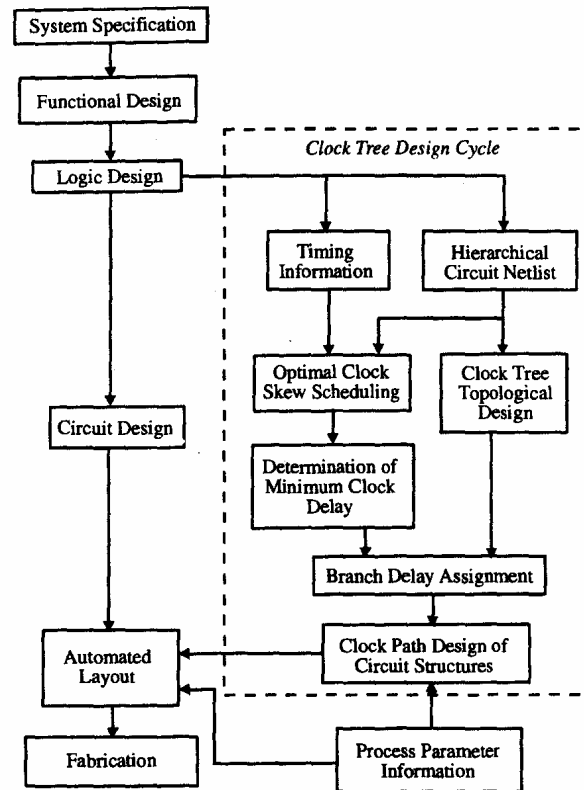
System Specification

Functional Design

Logic Design

Clock Tree Design Cycle

Timing Information

Hierarchical Circuit Netlist

Optimal Clock Skew Scheduling

Clock Tree Topological Design

Circuit Design

Determination of Minimum Clock Delay

Branch Delay Assignment

Automated Layout

Clock Path Design of Circuit Structures

Fabrication

Process Parameter Information